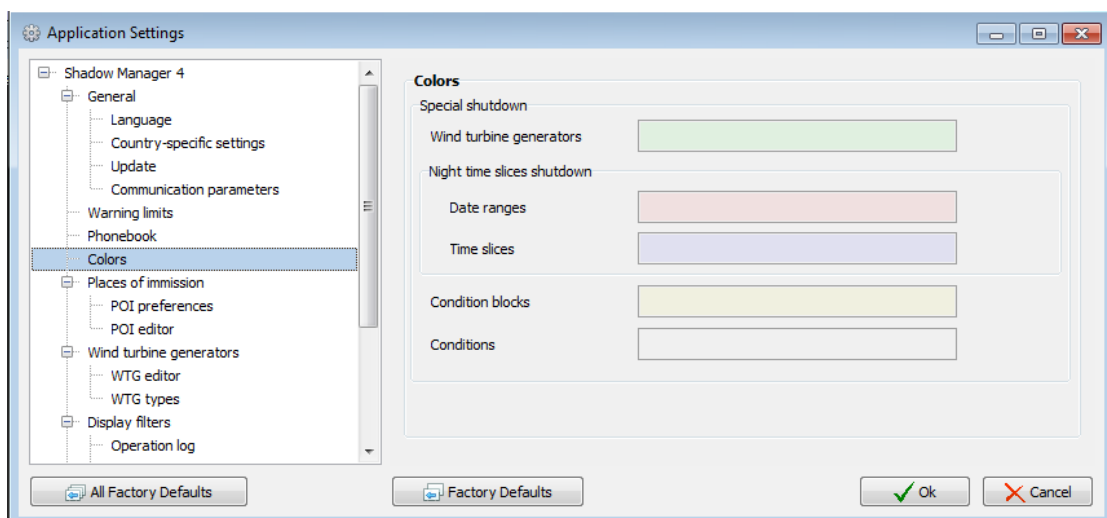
Application Settings

Shadow Manager 4
General
Language
Country-specific settings
Update
Communication parameters
Warning limits
Phonebook
Colors
Places of immission
POI preferences
POI editor
Wind turbine generators
WTG editor
WTG types
Display filters
Operation log

Colors
Special shutdown
Wind turbine generators
Night time slices shutdown
Date ranges
Time slices
Condition blocks
Conditions

All Factory Defaults
Factory Defaults
Ok
Cancel